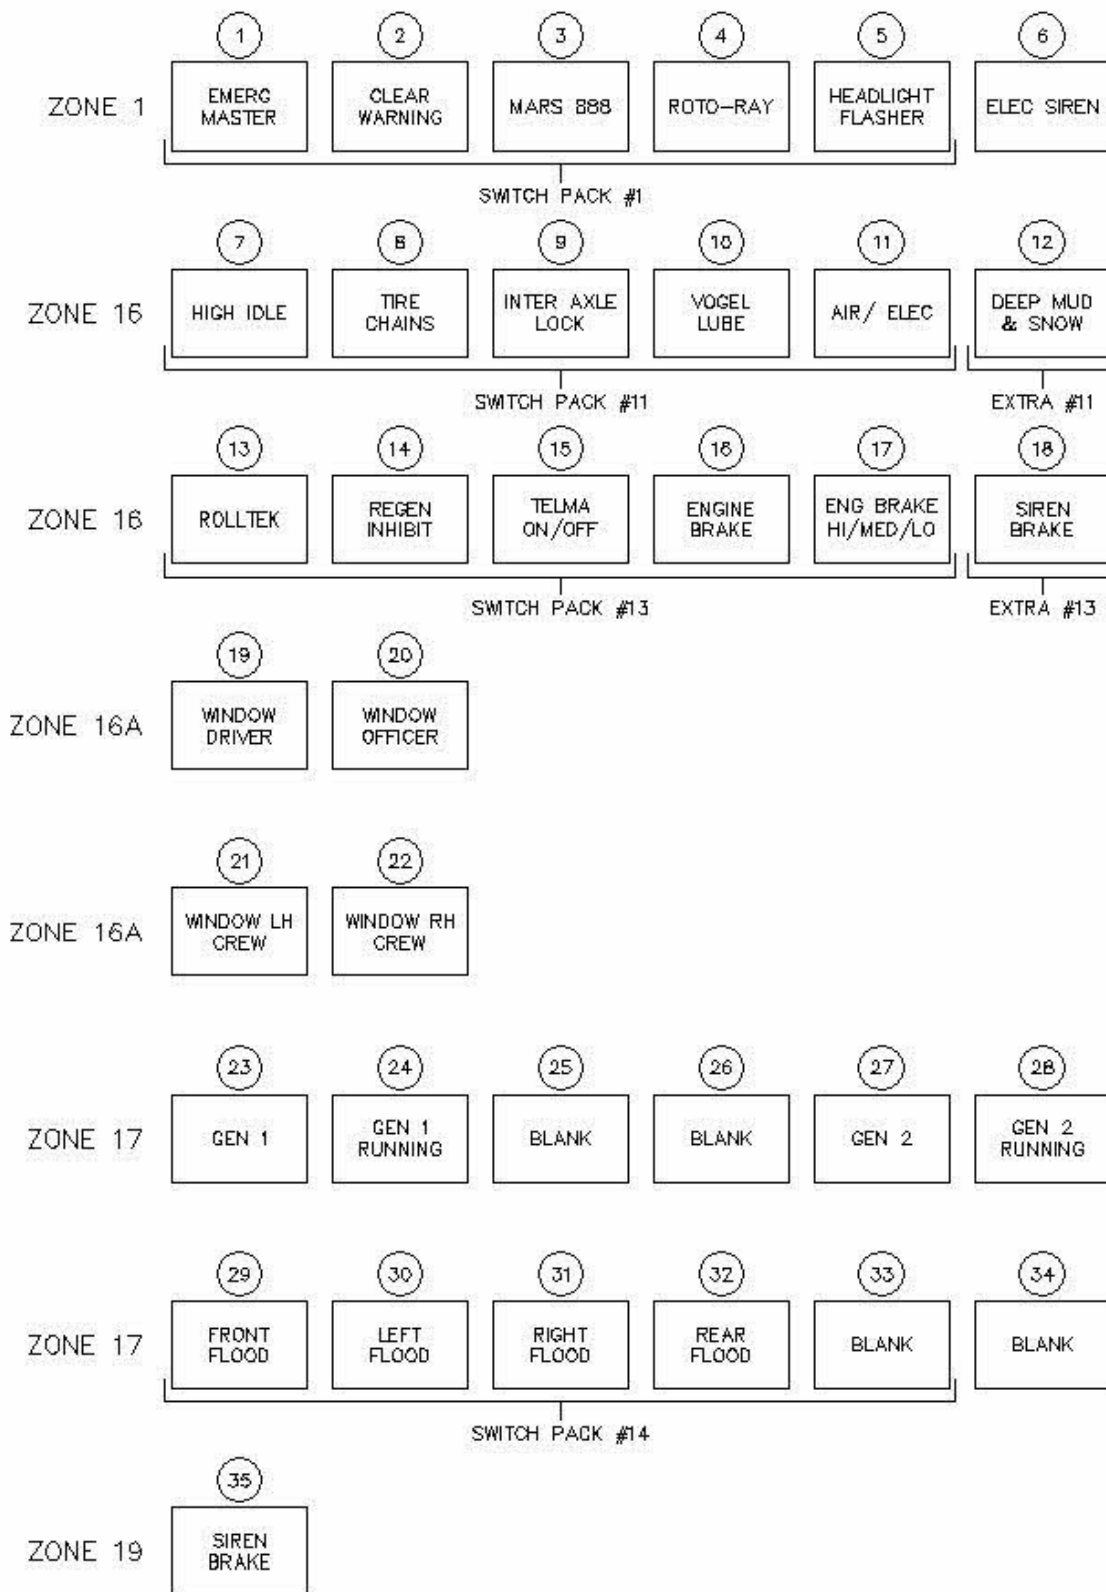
1 2 3 4 5 6

ZONE 1

EMERG MASTER | CLEAR WARNING | MARS 888 | ROTO-RAY | HEADLIGHT FLASHER | ELEC SIREN

SWITCH PACK #1

7 8 9 10 11 12

ZONE 16

HIGH IDLE | TIRE CHAINS | INTER AXLE LOCK | VOGEL LUBE | AIR/ ELEC | DEEP MUD & SNOW

SWITCH PACK #11

EXTRA #11

13 14 15 16 17 18

ZONE 16

ROLLTEK | REGEN INHIBIT | TELMA ON/OFF | ENGINE BRAKE | ENG BRAKE HI/MED/LO | SIREN BRAKE

SWITCH PACK #13

EXTRA #13

19 20

ZONE 16A

WINDOW DRIVER | WINDOW OFFICER

21 22

ZONE 16A

WINDOW LH CREW | WINDOW RH CREW

23 24 25 26 27 28

ZONE 17

GEN 1 | GEN 1 RUNNING | BLANK | BLANK | GEN 2 | GEN 2 RUNNING

29 30 31 32 33 34

ZONE 17

FRONT FLOOD | LEFT FLOOD | RIGHT FLOOD | REAR FLOOD | BLANK | BLANK

SWITCH PACK #14

35

ZONE 19

SIREN BRAKE